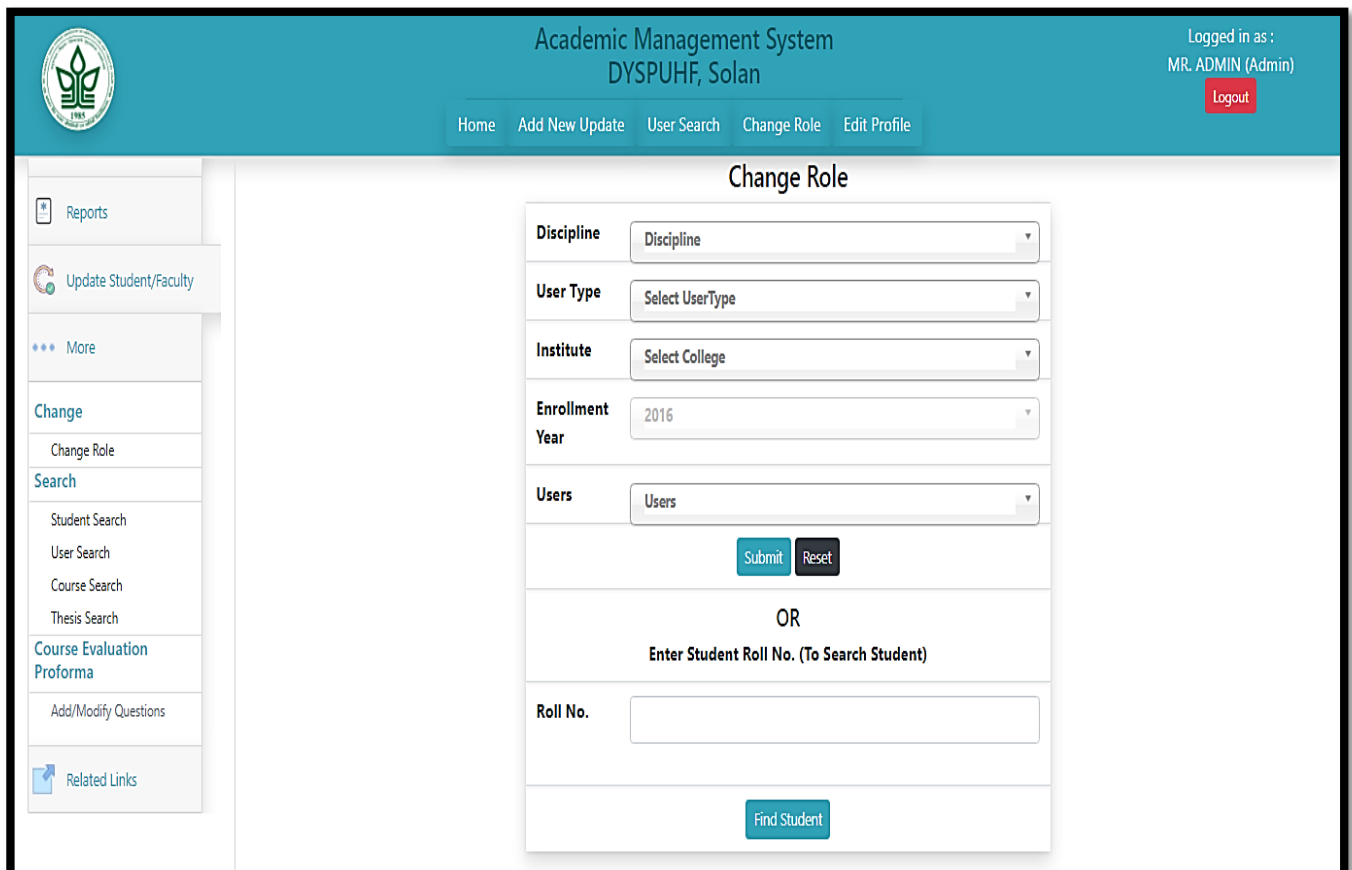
1985

Academic Management System
DYSPUHF, Solan

Home | Add New Update | User Search | Change Role | Edit Profile

Logged in as :
MR. ADMIN (Admin)
Logout

Reports

Update Student/Faculty

More

Change

Change Role

Search

Student Search

User Search

Course Search

Thesis Search

Course Evaluation Proforma

Add/Modify Questions

Related Links

Change Role

| | |
|---|---|
| Discipline | Discipline |
| User Type | Select UserType |
| Institute | Select College |
| Enrollment Year | 2016 |
| Users | Users |

Submit Reset

OR

Enter Student Roll No. (To Search Student)

Roll No.

Find Student